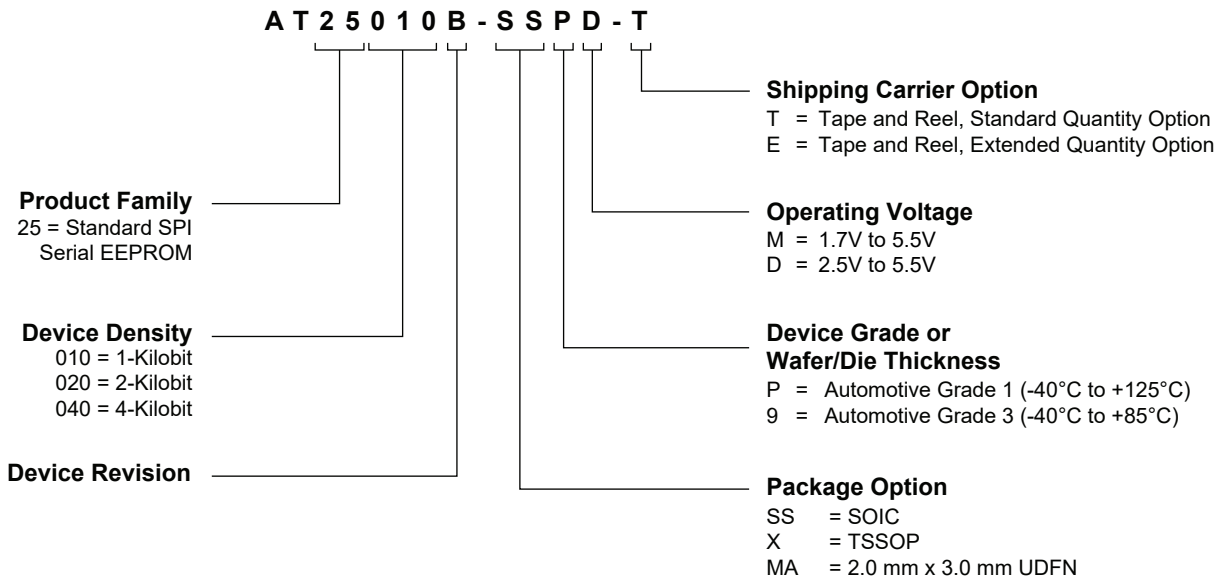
A T 2 5 0 1 0 B - S S P D - T

Shipping Carrier Option
T = Tape and Reel, Standard Quantity Option
E = Tape and Reel, Extended Quantity Option

Product Family
25 = Standard SPI Serial EEPROM

Operating Voltage
M = 1.7V to 5.5V
D = 2.5V to 5.5V

Device Density
010 = 1-Kilobit
020 = 2-Kilobit
040 = 4-Kilobit

Device Grade or Wafer/Die Thickness
P = Automotive Grade 1 (-40°C to +125°C)
9 = Automotive Grade 3 (-40°C to +85°C)

Device Revision

Package Option
SS = SOIC
X = TSSOP
MA = 2.0 mm x 3.0 mm UDFN